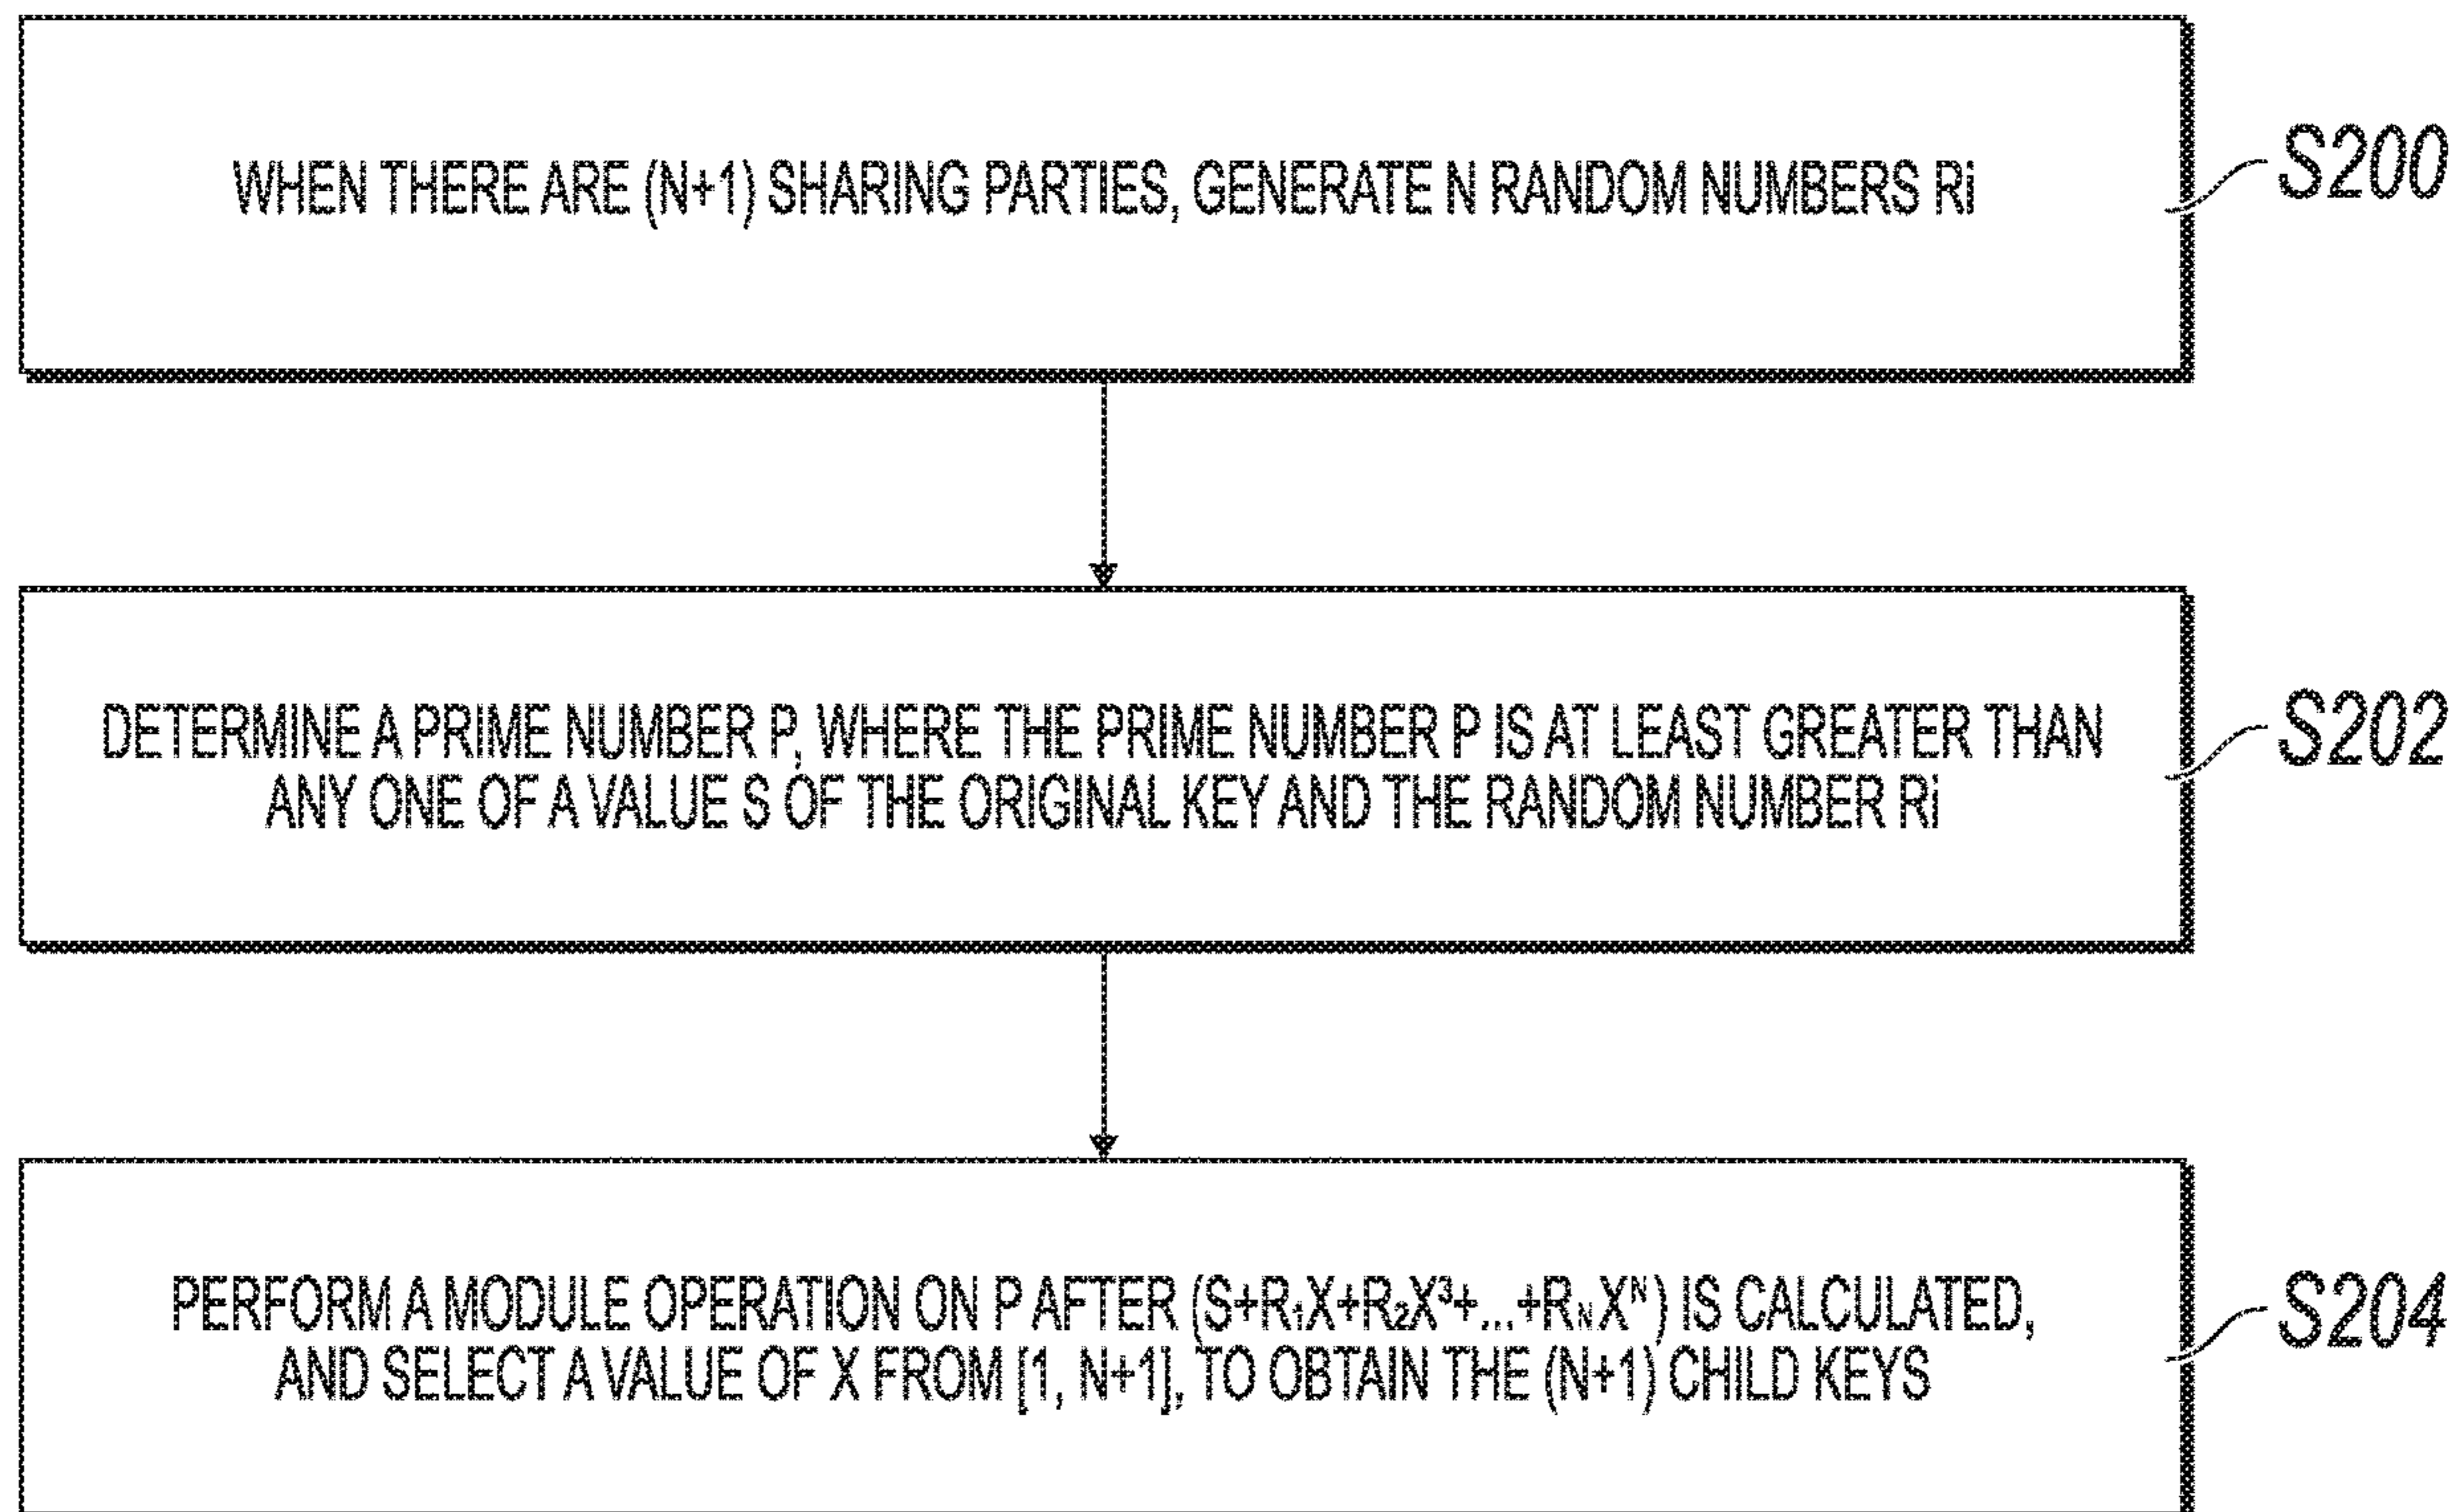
WHEN THERE ARE (N+1) SHARING PARTIES, GENERATE N RANDOM NUMBERS Ri

S200

DETERMINE A PRIME NUMBER P, WHERE THE PRIME NUMBER P IS AT LEAST GREATER THAN ANY ONE OF A VALUE S OF THE ORIGINAL KEY AND THE RANDOM NUMBER Ri

S202

PERFORM A MODULE OPERATION ON P AFTER $(S+R_1X+R_2X^3+...+R_NX^N)$ IS CALCULATED, AND SELECT A VALUE OF X FROM [1, N+1], TO OBTAIN THE (N+1) CHILD KEYS

S204